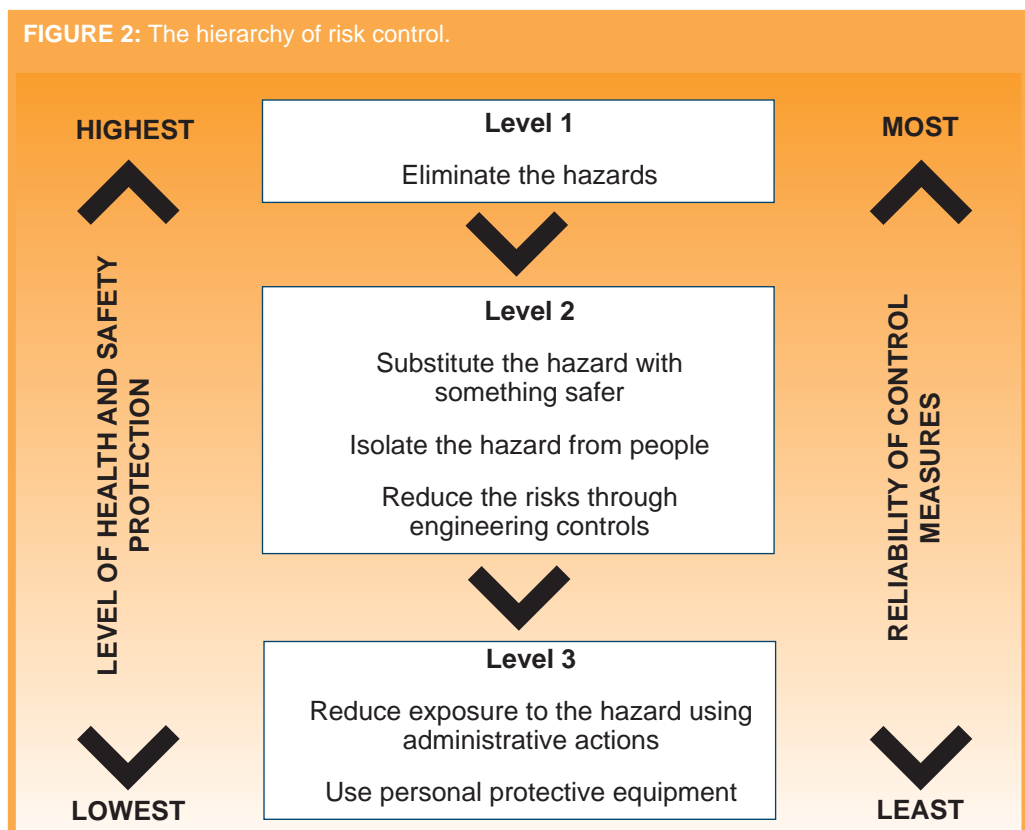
FIGURE 2: The hierarchy of risk control.

HIGHEST

LEVEL OF HEALTH AND SAFETY PROTECTION

LOWEST

Level 1

Eliminate the hazards

Level 2

Substitute the hazard with something safer

Isolate the hazard from people

Reduce the risks through engineering controls

Level 3

Reduce exposure to the hazard using administrative actions

Use personal protective equipment

MOST

RELIABILITY OF CONTROL MEASURES

LEAST